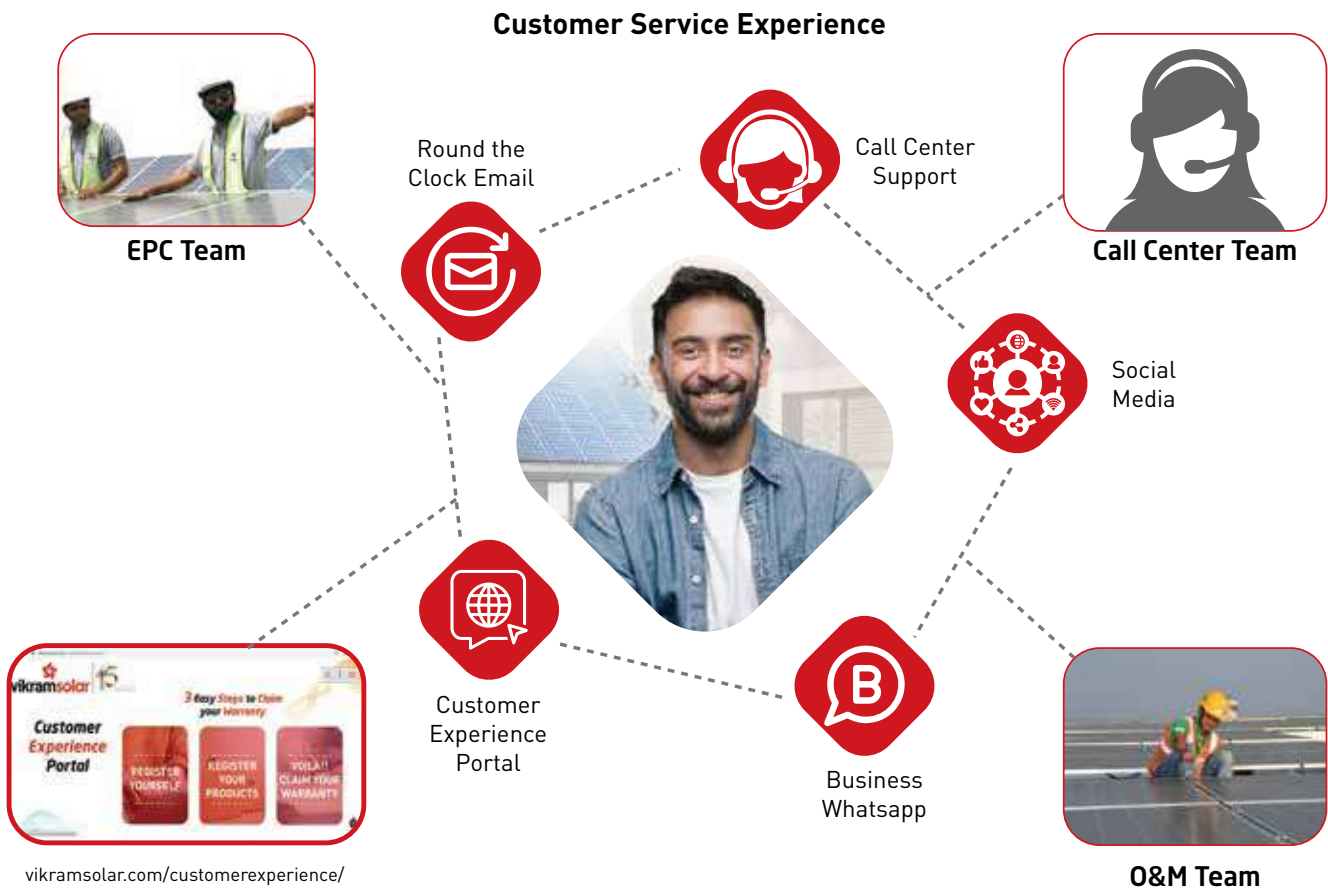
Customer Service Experience

EPC Team

Round the Clock Email

Call Center Support

Call Center Team

Social Media

vikramsolar 15

3 Easy Steps to Claim your Warranty

Customer Experience Portal

REGISTER YOURSELF

REGISTER YOUR PRODUCTS

VOILA!! CLAIM YOUR WARRANTY

Customer Experience Portal

Business Whatsapp

O&M Team

vikramsolar.com/customerexperience/